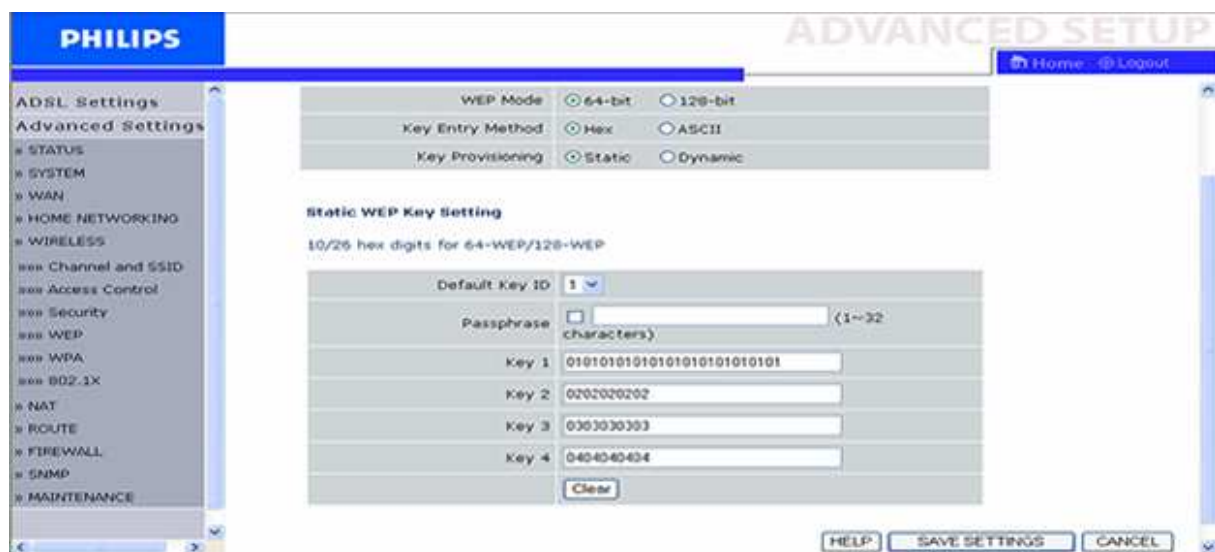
PHILIPS

ADVANCED SETUP

Home Logout

ADSL Settings
Advanced Settings
» STATUS
» SYSTEM
» WAN
» HOME NETWORKING
» WIRELESS
»»» Channel and SSID
»»» Access Control
»»» Security
»»» WEP
»»» WPA
»»» 802.1X
» NAT
» ROUTE
» FIREWALL
» SNMP
» MAINTENANCE

| WEP Mode | 64-bit 128-bit |
|---|---|
| Key Entry Method | Hex ASCII |
| Key Provisioning | Static Dynamic |

Static WEP Key Setting

10/26 hex digits for 64-WEP/128-WEP

| Default Key ID | 1 |
|---|---|
| Passphrase | (1~32 characters) |
| Key 1 | 01010101010101010101010101 |
| Key 2 | 0202020202 |
| Key 3 | 0303030303 |
| Key 4 | 0404040404 |
| | Clear |

HELP SAVE SETTINGS CANCEL